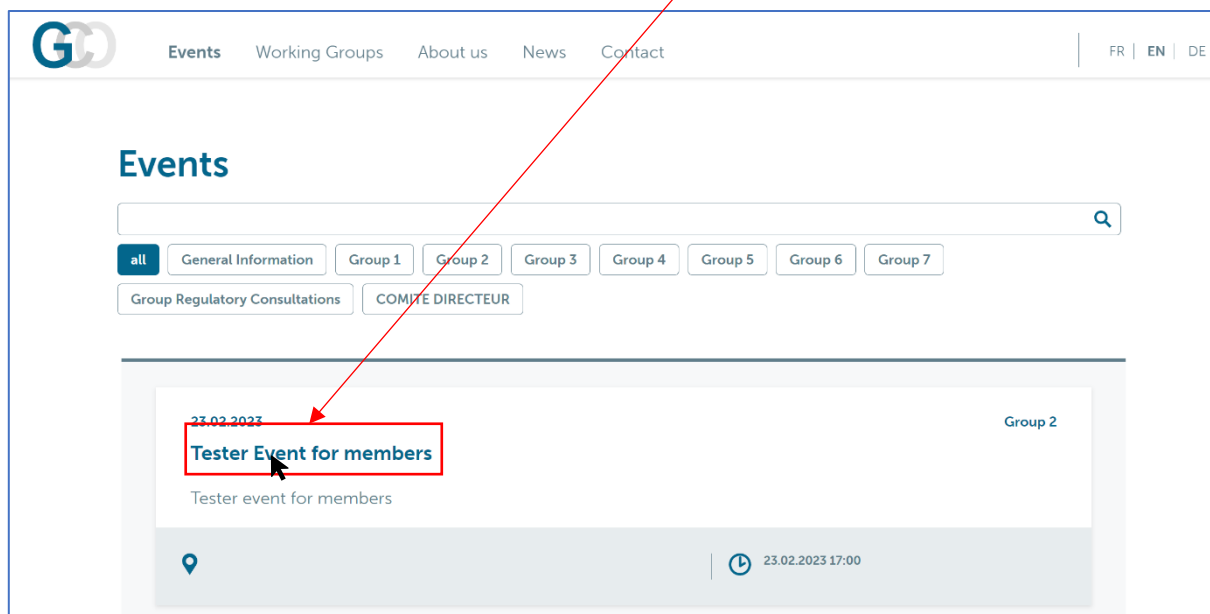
GCO

Events Working Groups About us News Contact

FR | EN | DE

Events

all General Information Group 1 Group 2 Group 3 Group 4 Group 5 Group 6 Group 7 Group Regulatory Consultations COMITE DIRECTEUR

23.02.2023

Group 2

Tester Event for members

Tester event for members

23.02.2023 17:00